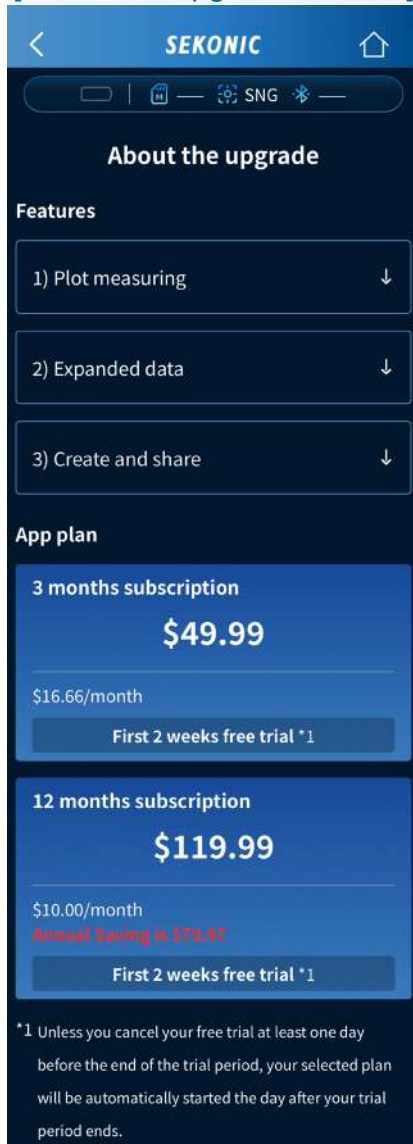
SEKONIC

M — SNG

About the upgrade

Features

1) Plot measuring ↓

2) Expanded data ↓

3) Create and share ↓

App plan

3 months subscription

$49.99

$16.66/month

First 2 weeks free trial *1

12 months subscription

$119.99

$10.00/month

Annual Saving is $79.97

First 2 weeks free trial *1

*1 Unless you cancel your free trial at least one day before the end of the trial period, your selected plan will be automatically started the day after your trial period ends.